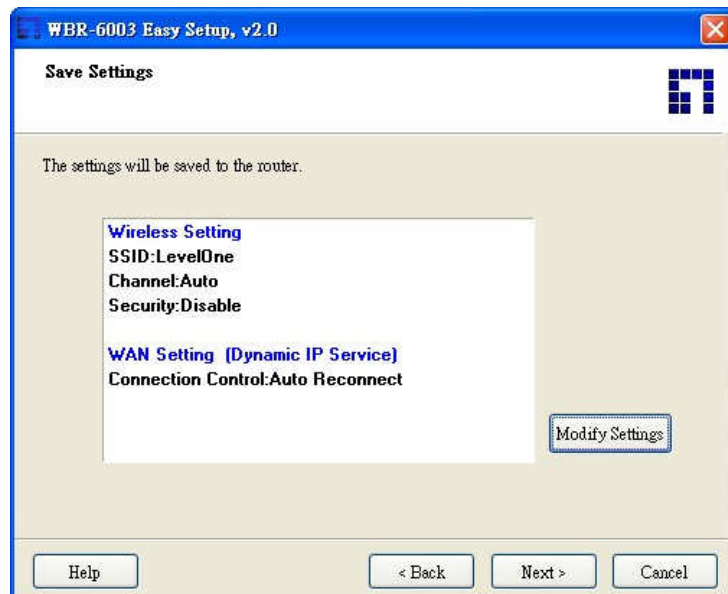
WBR-6003 Easy Setup, v2.0

Save Settings

The settings will be saved to the router.

Wireless Setting
SSID:LevelOne
Channel:Auto
Security:Disable

WAN Setting (Dynamic IP Service)
Connection Control:Auto Reconnect

Modify Settings

Help

< Back

Next >

Cancel